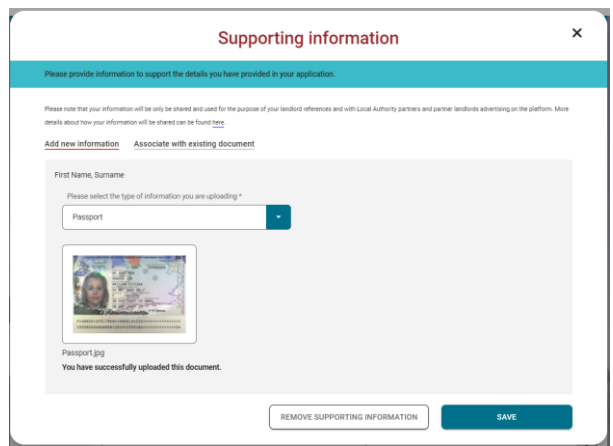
Supporting information

×

Please provide information to support the details you have provided in your application.

Please note that your information will be only be shared and used for the purpose of your landlord references and with Local Authority partners and partner landlords advertising on the platform. More details about how your information will be shared can be found here.

Add new information Associate with existing document

First Name, Surname

Please select the type of information you are uploading *

Passport

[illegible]

Passport.jpg

You have successfully uploaded this document.

REMOVE SUPPORTING INFORMATION

SAVE